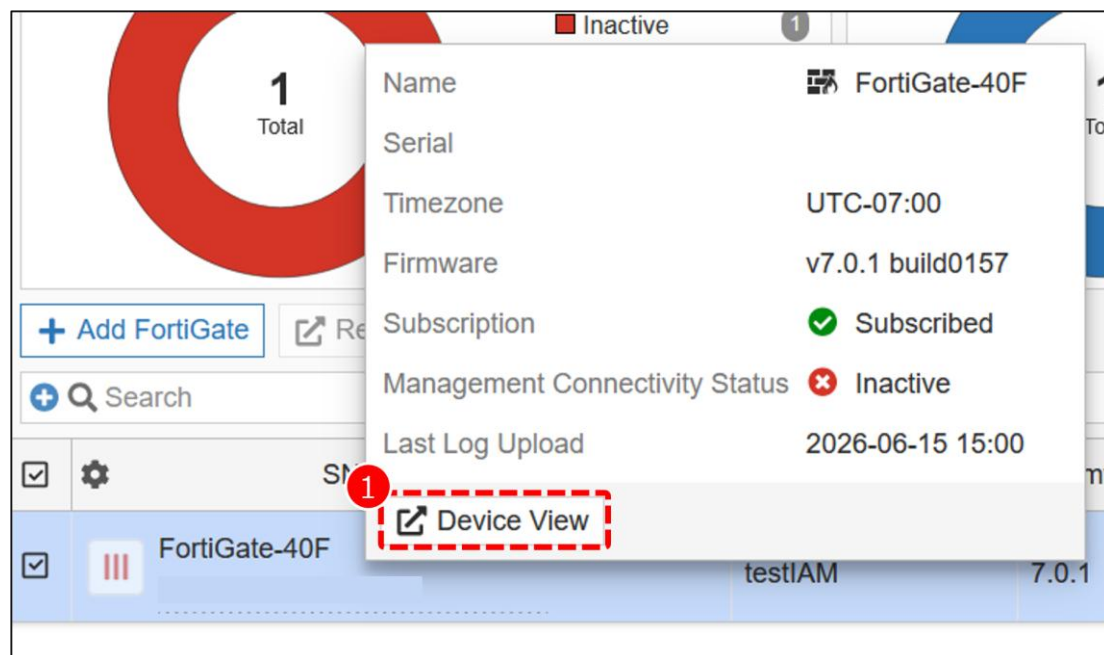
Inactive 1

1
Total

To

Name FortiGate-40F
Serial
Timezone UTC-07:00
Firmware v7.0.1 build0157
Subscription Subscribed
Management Connectivity Status Inactive
Last Log Upload 2026-06-15 15:00

1
Device View

+ Add FortiGate

Re

Search

SN

FortiGate-40F

testIAM

7.0.1